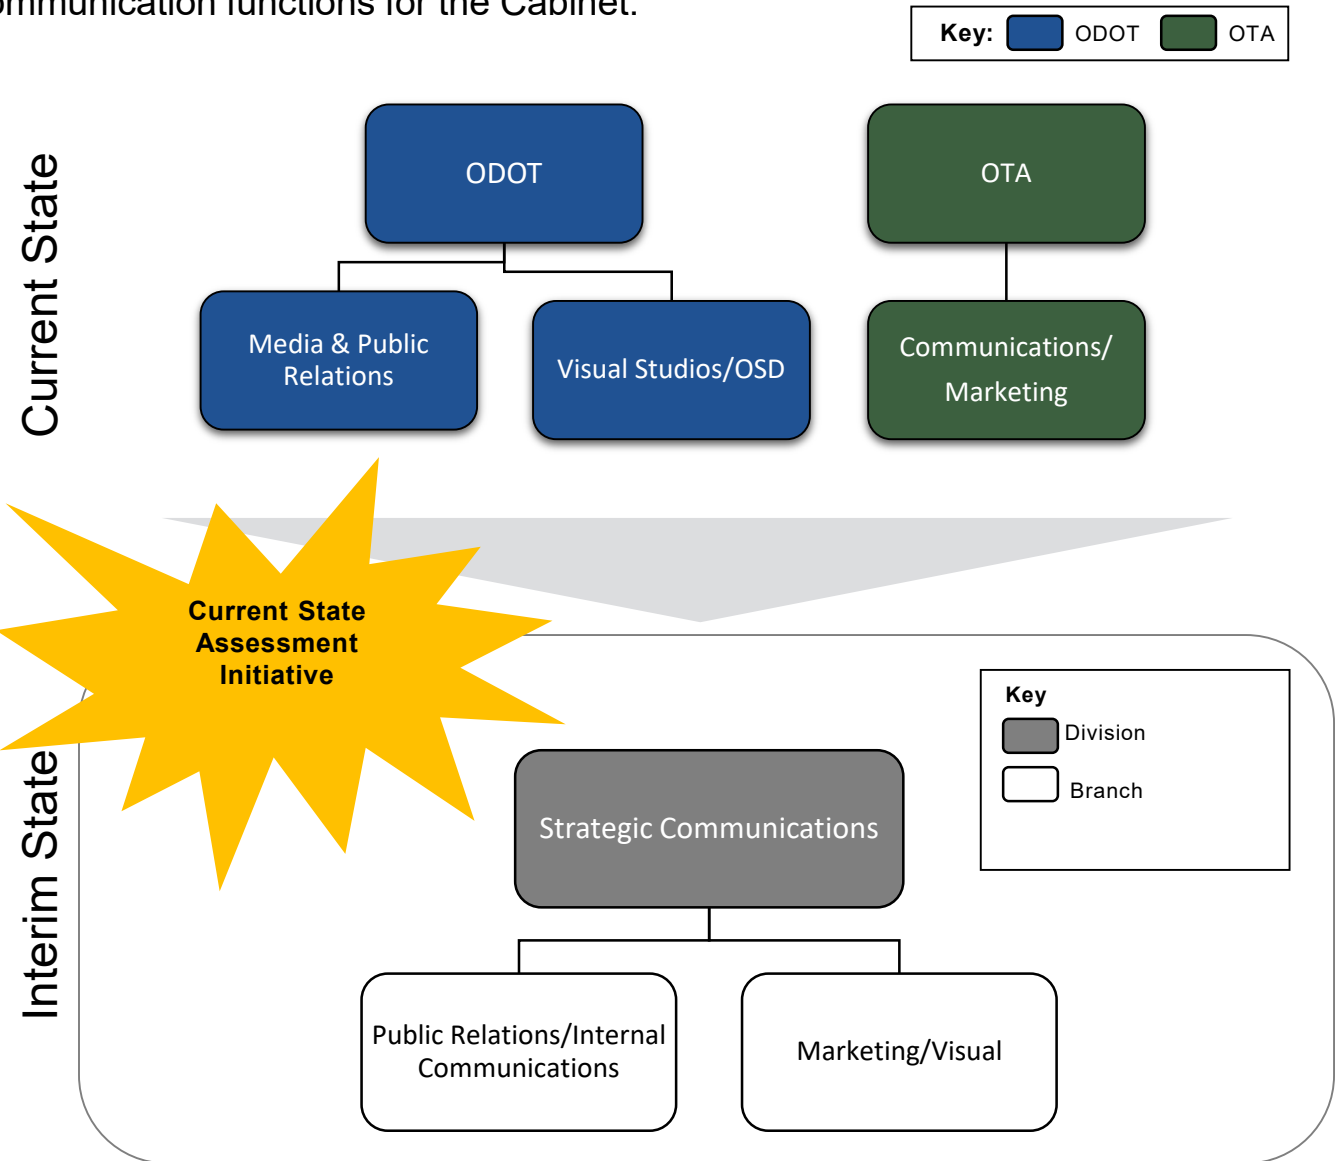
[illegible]mmunication functions for the Cabinet.

Key: ODOT OTA

Current State

ODOT

OTA

Media & Public Relations

Visual Studios/OSD

Communications/ Marketing

Current State Assessment Initiative

Interim State

Key
Division
Branch

Strategic Communications

Public Relations/Internal Communications

Marketing/Visual